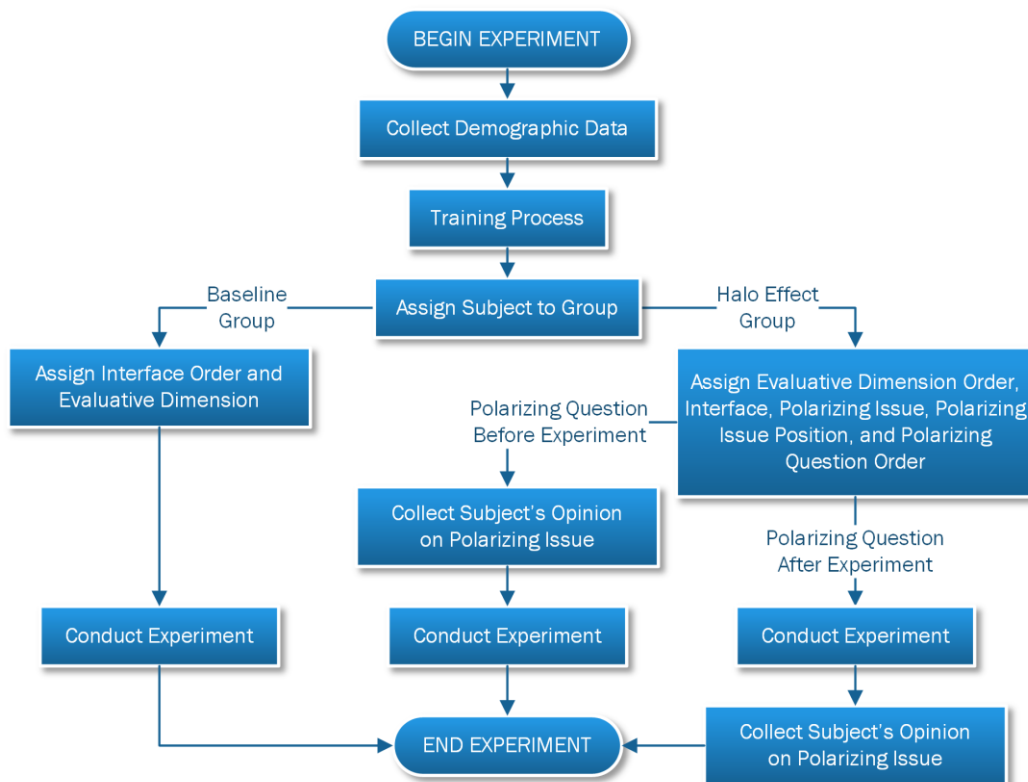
BEGIN EXPERIMENT

Collect Demographic Data

Training Process

Baseline Group

Assign Subject to Group

Halo Effect Group

Assign Interface Order and Evaluative Dimension

Polarizing Question Before Experiment

Assign Evaluative Dimension Order, Interface, Polarizing Issue, Polarizing Issue Position, and Polarizing Question Order

Collect Subject's Opinion on Polarizing Issue

Polarizing Question After Experiment

Conduct Experiment

Conduct Experiment

Conduct Experiment

END EXPERIMENT

Collect Subject's Opinion on Polarizing Issue